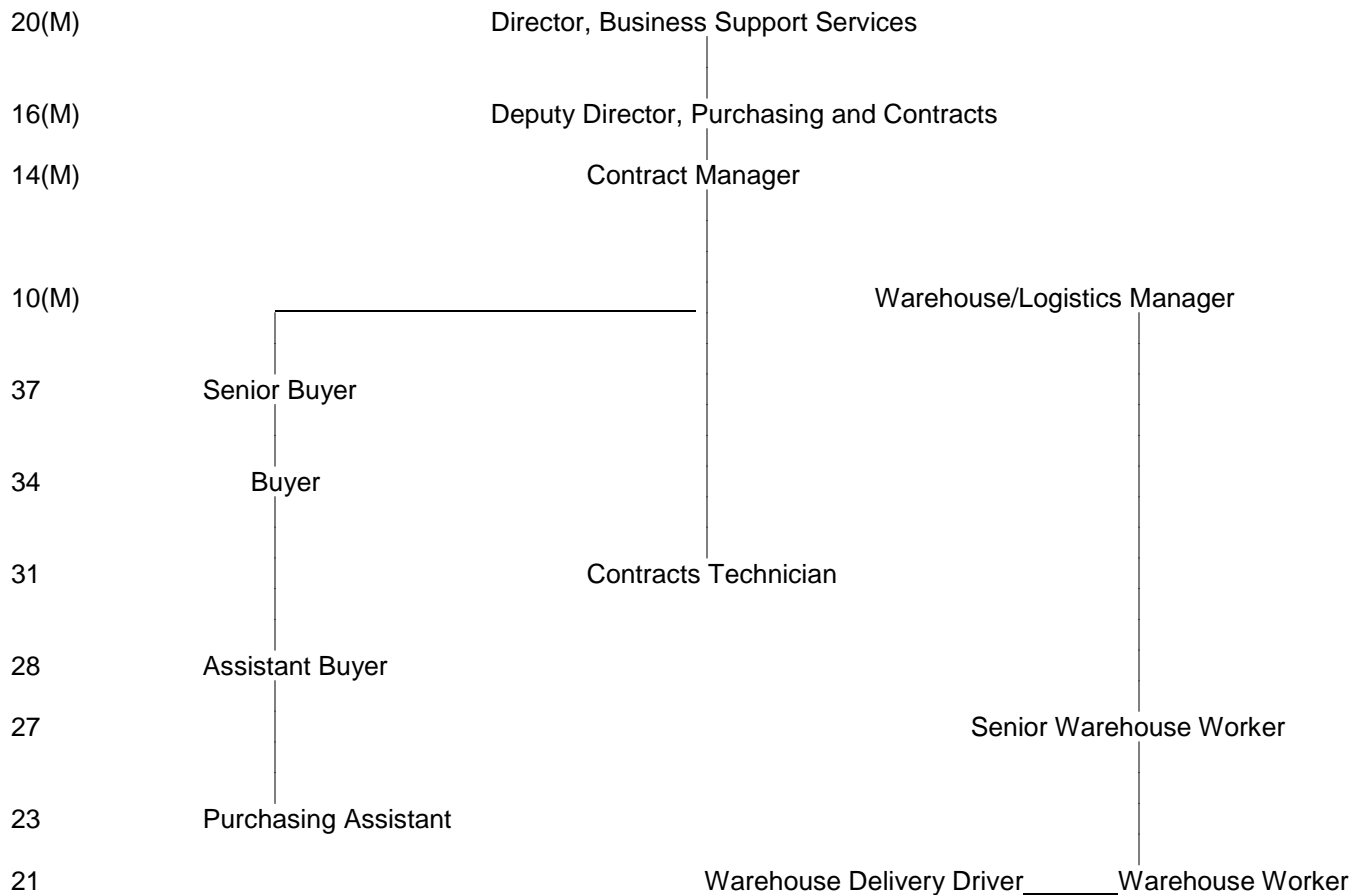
20(M) Director, Business Support Services

16(M) Deputy Director, Purchasing and Contracts

14(M) Contract Manager

10(M) Warehouse/Logistics Manager

37 Senior Buyer

34 Buyer

31 Contracts Technician

28 Assistant Buyer

27 Senior Warehouse Worker

23 Purchasing Assistant

21 Warehouse Delivery Driver Warehouse Worker